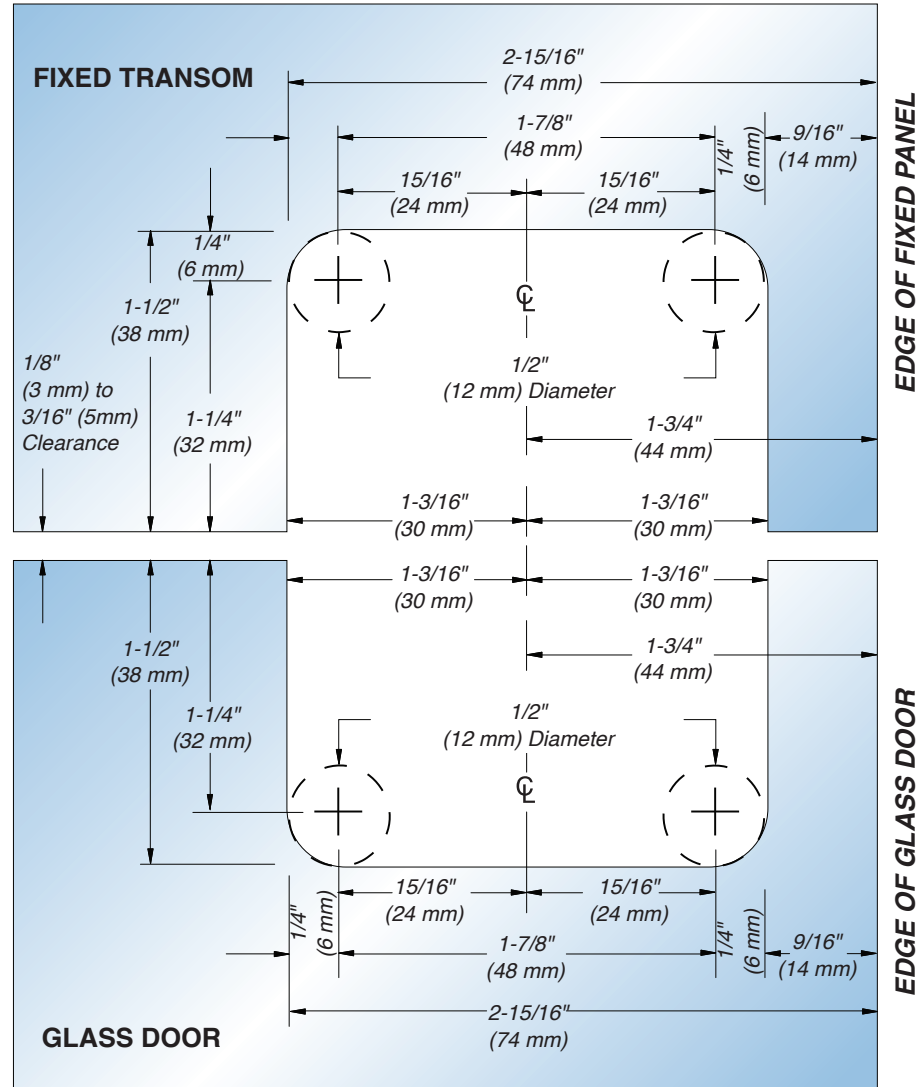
FIXED TRANSOM

2-15/16"
(74 mm)

1-7/8"
(48 mm)

1/4"
(6 mm)

9/16"
(14 mm)

15/16"
(24 mm)

15/16"
(24 mm)

EDGE OF FIXED PANEL

1/4"
(6 mm)

1-1/2"
(38 mm)

1/8"
(3 mm) to
3/16" (5mm)
Clearance

1-1/4"
(32 mm)

℄

1/2"
(12 mm) Diameter

1-3/4"
(44 mm)

1-3/16"
(30 mm)

1-3/16"
(30 mm)

1-3/16"
(30 mm)

1-3/16"
(30 mm)

1-3/4"
(44 mm)

1-1/2"
(38 mm)

1-1/4"
(32 mm)

1/2"
(12 mm) Diameter

℄

EDGE OF GLASS DOOR

15/16"
(24 mm)

15/16"
(24 mm)

1/4"
(6 mm)

1-7/8"
(48 mm)

1/4"
(6 mm)

9/16"
(14 mm)

2-15/16"
(74 mm)

GLASS DOOR